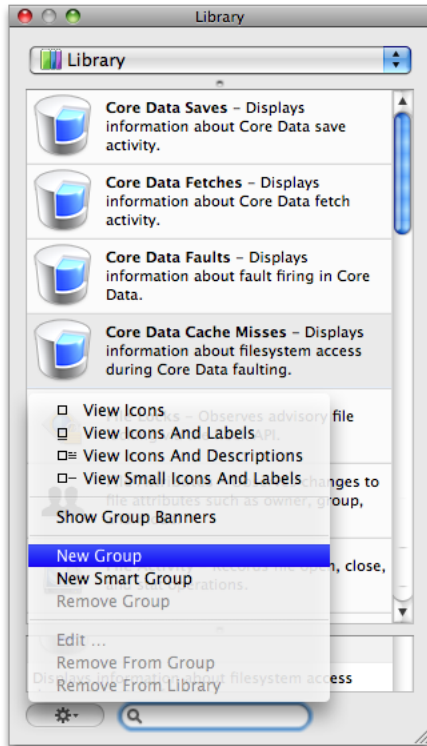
Library

Library

Core Data Saves – Displays information about Core Data save activity.

Core Data Fetches – Displays information about Core Data fetch activity.

Core Data Faults – Displays information about fault firing in Core Data.

Core Data Cache Misses – Displays information about filesystem access during Core Data faulting.

View Icons
View Icons And Labels
View Icons And Descriptions
View Small Icons And Labels
Show Group Banners
New Group
New Smart Group
Remove Group
Edit ...
Remove From Group
Remove From Library

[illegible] – Observes advisory file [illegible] API.

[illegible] changes to file attributes such as owner, group,

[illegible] – Records file open, close, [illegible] operations.

Displays information about filesystem access